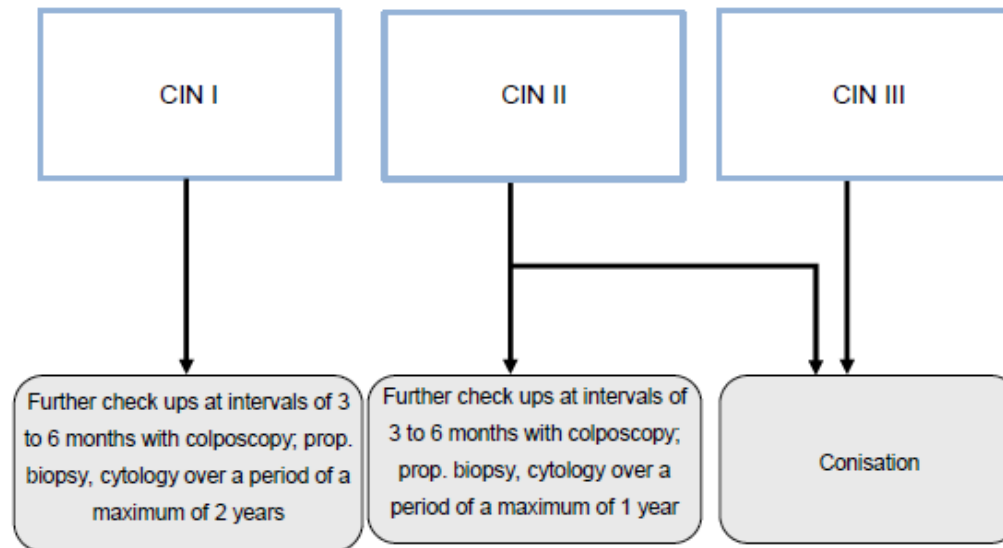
CIN I

CIN II

CIN III

Further check ups at intervals of 3 to 6 months with colposcopy; prop. biopsy, cytology over a period of a maximum of 2 years

Further check ups at intervals of 3 to 6 months with colposcopy; prop. biopsy, cytology over a period of a maximum of 1 year

Conisation